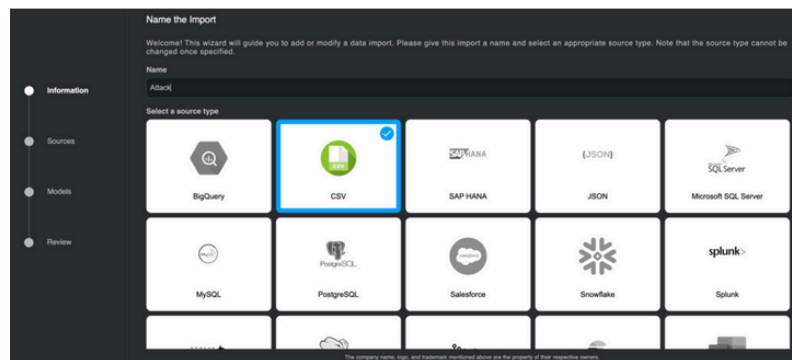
Name the Import

Welcome! This wizard will guide you to add or modify a data import. Please give this import a name and select an appropriate source type. Note that the source type cannot be changed once specified.

Name

Attack

Select a source type

Information

Sources

Models

Review

BigQuery

CSV

CSV

SAP HANA

SAP HANA

{JSON}

JSON

SQL Server

Microsoft SQL Server

mySQL

MySQL

PostgreSQL

PostgreSQL

salesforce

Salesforce

Snowflake

splunk>

Splunk

The company name, logo, and trademark mentioned above are the property of their respective owners.